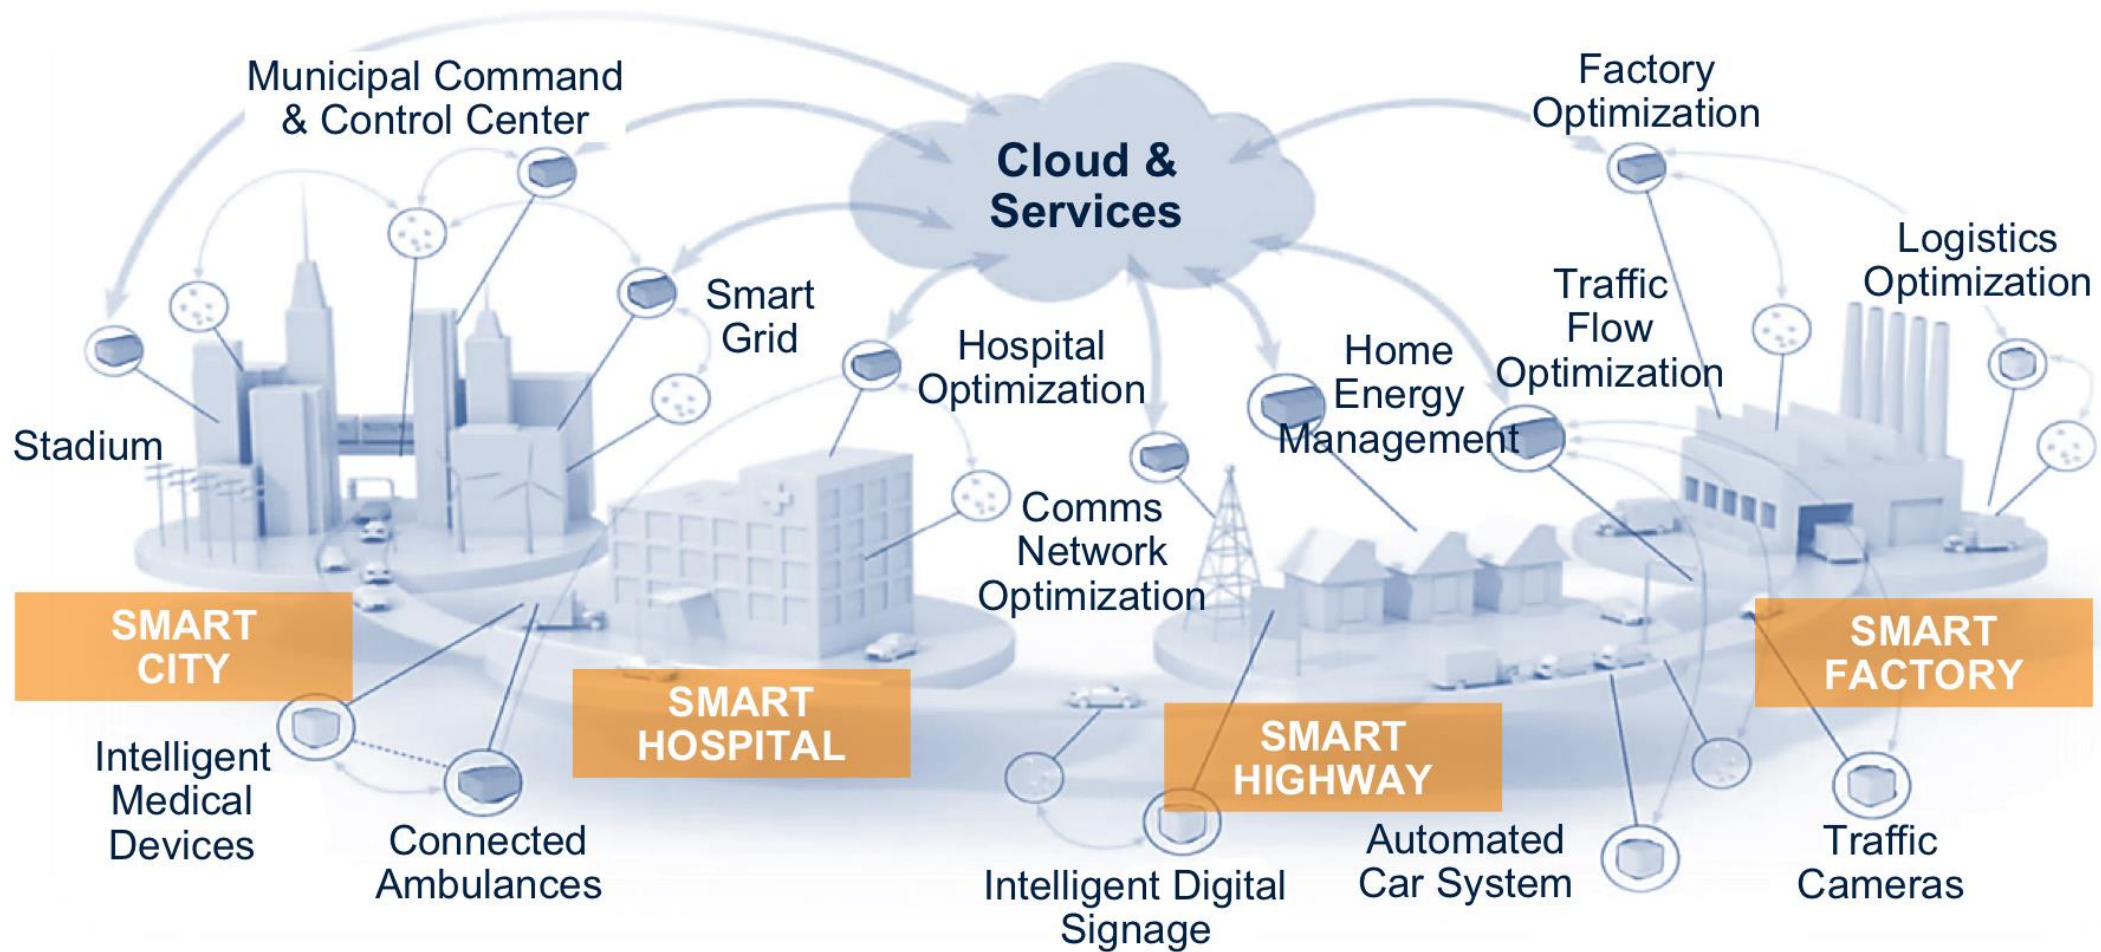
Municipal Command & Control Center

Cloud & Services

Factory Optimization

Logistics Optimization

Traffic Flow Optimization

Smart Grid

Hospital Optimization

Home Energy Management

Stadium

Comms Network Optimization

SMART CITY

SMART HOSPITAL

SMART HIGHWAY

SMART FACTORY

Intelligent Medical Devices

Connected Ambulances

Intelligent Digital Signage

Automated Car System

Traffic Cameras